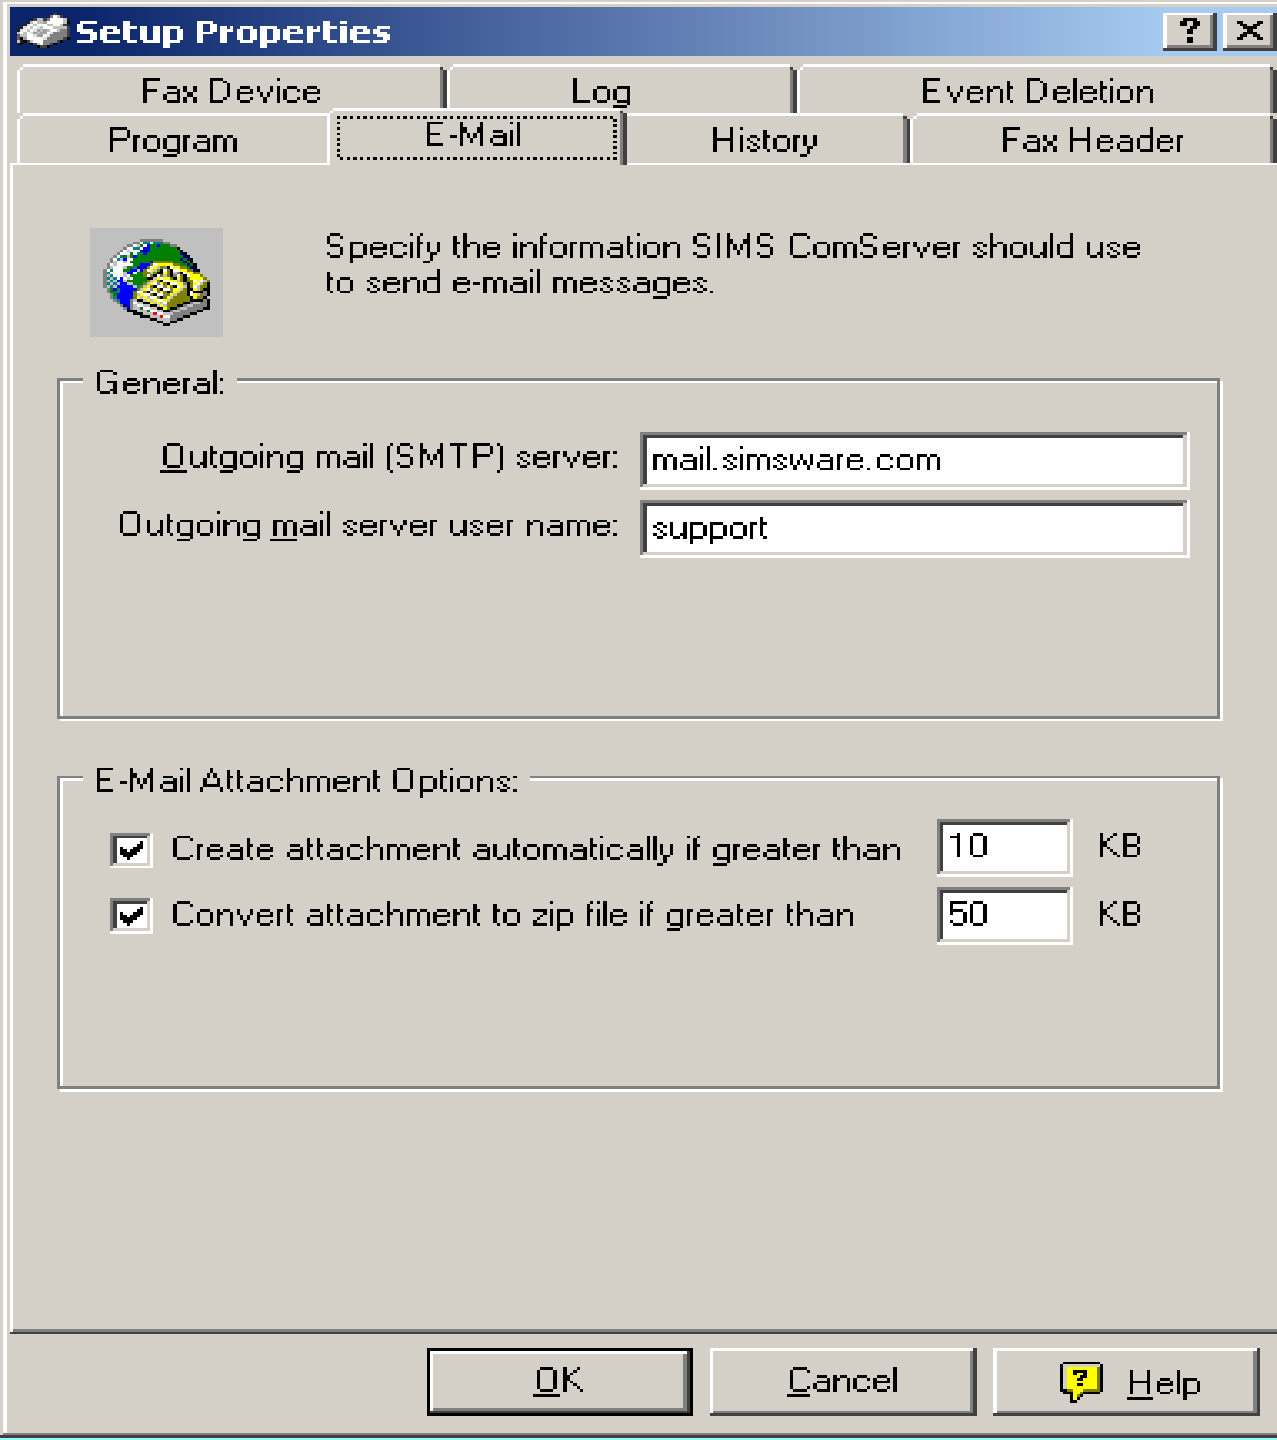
Setup Properties

? X

Fax Device | Log | Event Deletion

Program | E-Mail | History | Fax Header

Specify the information SIMS ComServer should use to send e-mail messages.

General:

Outgoing mail (SMTP) server: mail.simsware.com

Outgoing mail server user name: support

E-Mail Attachment Options:

Create attachment automatically if greater than 10 KB

Convert attachment to zip file if greater than 50 KB

OK

Cancel

Help